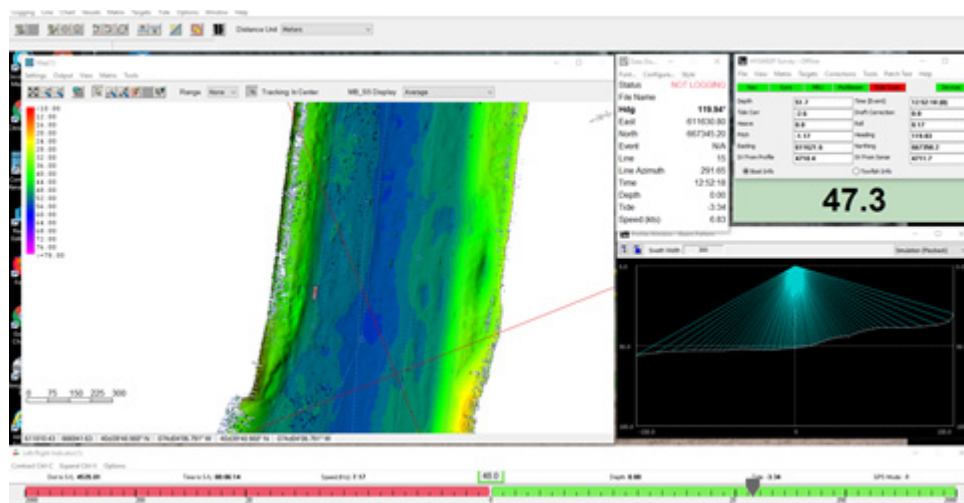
Logging View Chart Vessels Matrix Targets Tide Options Window Help

Distance Unit Meters

Map(1)

Settings Output View Matrix Tools

Range None Tracking In Center MB_SS Display Average

<10.00
12.00
16.00
20.00
24.00
28.00
32.00
36.00
40.00
44.00
48.00
52.00
56.00
60.00
64.00
68.00
72.00
76.00
>78.00

0 75 150 225 300

Data Dis...

Font... Configure... Style

| Status | NOT LOGGING |
|---|---|
| File Name | |
| Hdg | 119.94° |
| East | 611630.80 |
| North | 667345.20 |
| Event | N/A |
| Line | 15 |
| Line Azimuth | 291.65 |
| Time | 12:52:18 |
| Depth | 0.00 |
| Tide | -3.34 |
| Speed (kts) | 6.83 |

HYSWEEP Survey - Offline

File View Matrix Targets Corrections Tools Patch Test Help

| Depth | 52.7 | Time (Event) | 12:52:18 (0) |
|---|---|---|---|
| Tide Corr | -2.6 | Draft Correction | 0.0 |
| Heave | 0.0 | Roll | 0.17 |
| Pitch | -1.17 | Heading | 119.83 |
| Easting | 611631.6 | Northing | 667356.2 |
| SV From Profile | 4710.6 | SV From Sensor | 4711.7 |

Boat Info Tow fish Info

47.3

Swath Width 300

Simulation (Playback)

Left/Right Indicator(1)

Contract Ctrl C Expand Ctrl X Options

Dist to S/L 4535.00 Time to S/L 00:06:14 Speed (Kts) 7.57 40.0 Depth 0.00 Tide -3.34 GPS Mode 4